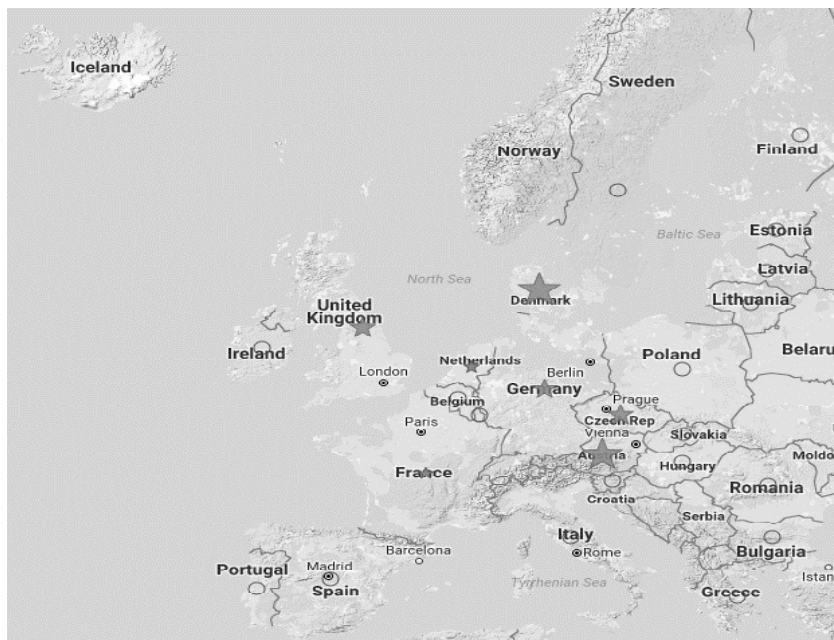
Iceland
Sweden
Norway
Finland
Baltic Sea
Estonia
Latvia
North Sea
Denmark
Lithuania
United Kingdom
Ireland
Netherlands
Berlin
Poland
Belaru
London
Germany
Belgium
Prague
Paris
Czech Rep
Vienna
Slovakia
Austria
Moldo
Hungary
France
Romania
Croatia
Serbia
Italy
Barcelona
Bulgaria
Rome
Portugal
Madrid
Spain
Tyrrhenian Sea
Istan
Greece